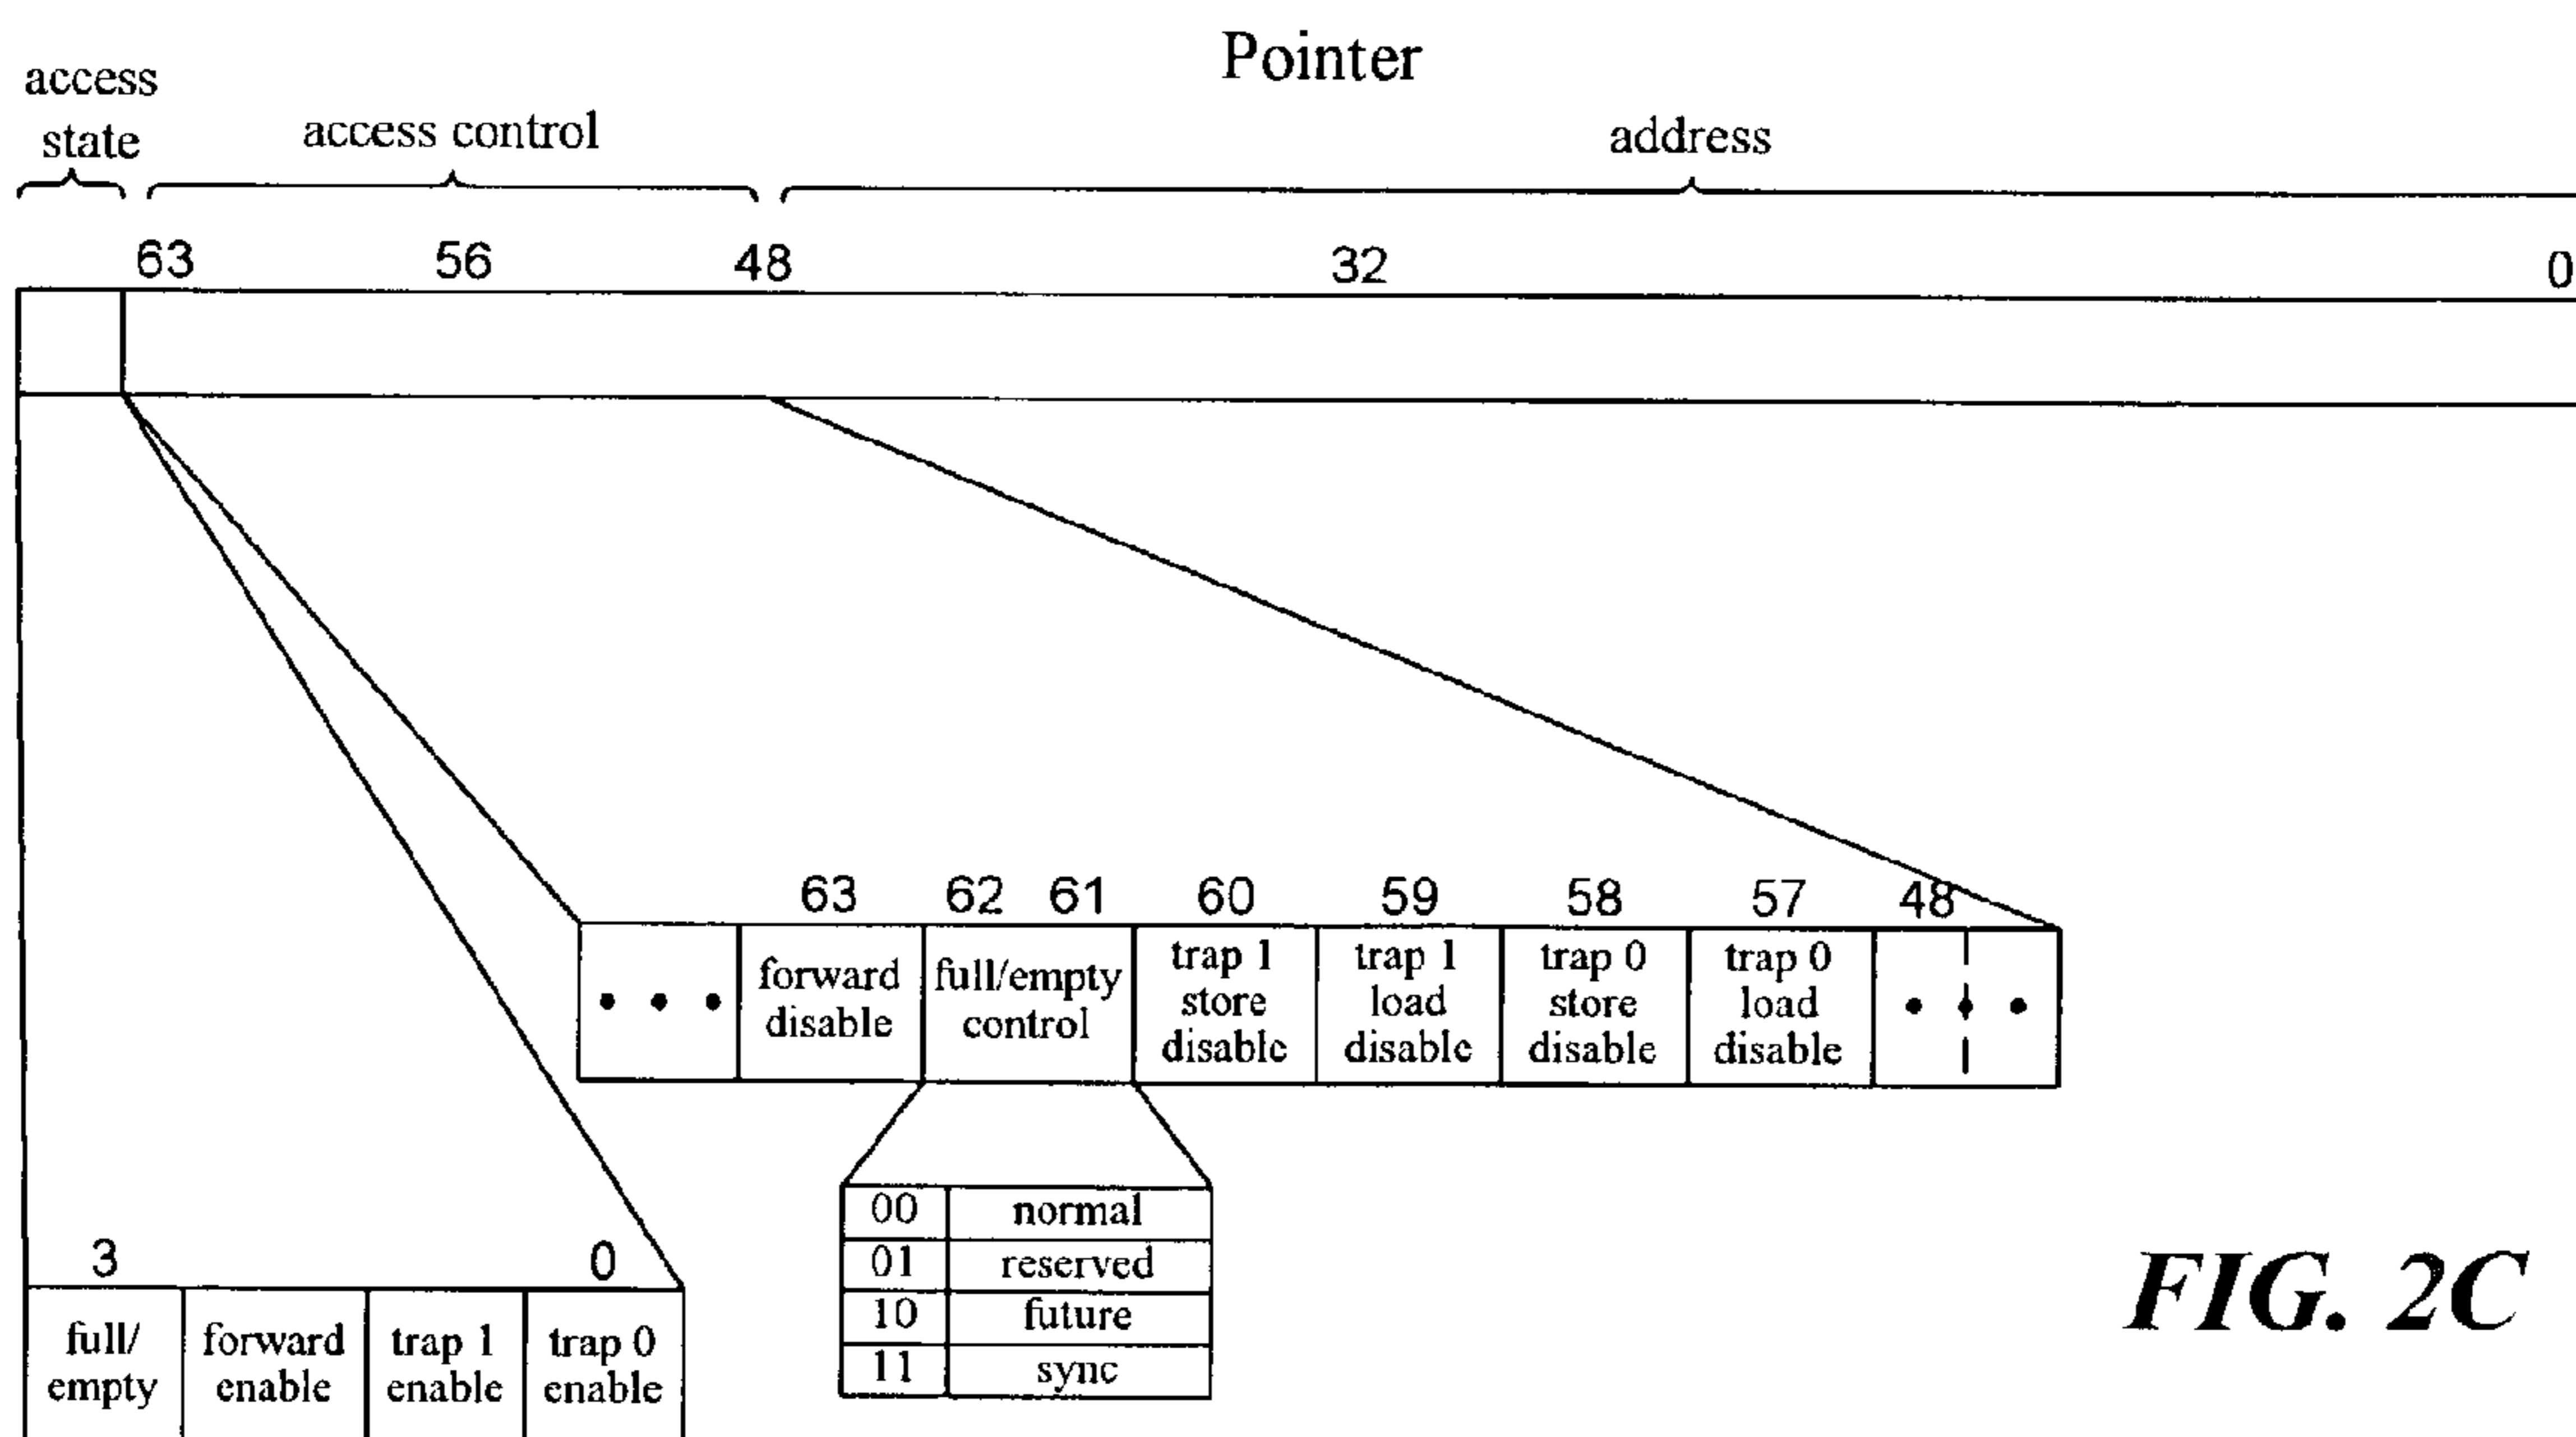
Pointer

access state

access control

address

63 56 48 32 0

63 62 61 60 59 58 57 48

• • •

forward disable

full/empty control

trap 1 store disable

trap 1 load disable

trap 0 store disable

trap 0 load disable

• • •

| 00 | normal |
|---|---|
| 01 | reserved |
| 10 | future |
| 11 | sync |

3 0

| full/ empty | forward enable | trap 1 enable | trap 0 enable |
|---|---|---|---|

FIG. 2C